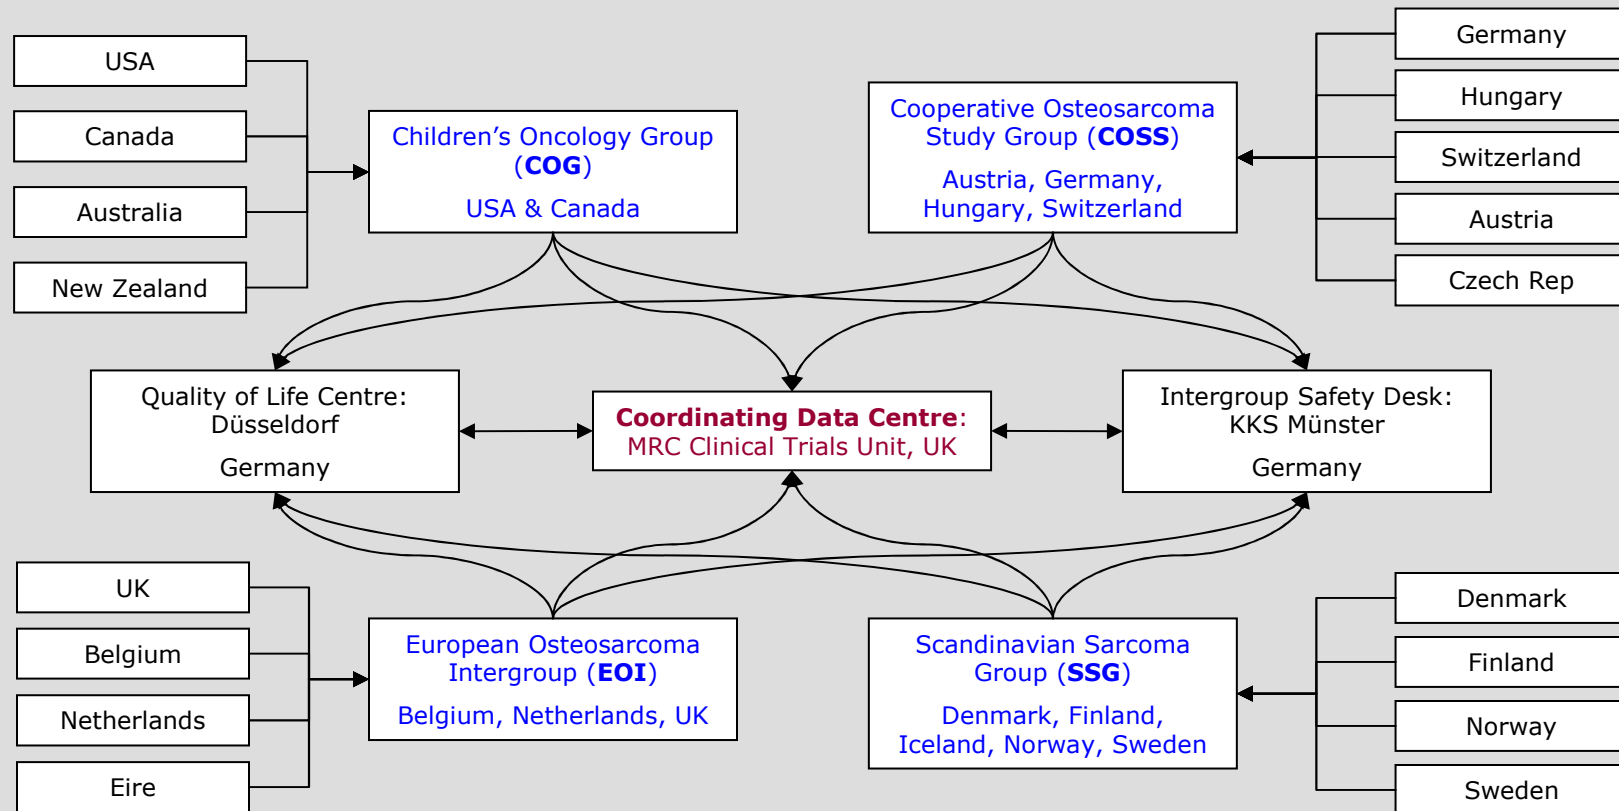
USA

Canada

Australia

New Zealand

Children’s Oncology Group (COG)

USA & Canada

Cooperative Osteosarcoma Study Group (COSS)

Austria, Germany, Hungary, Switzerland

Germany

Hungary

Switzerland

Austria

Czech Rep

Quality of Life Centre: Düsseldorf

Germany

Coordinating Data Centre: MRC Clinical Trials Unit, UK

Intergroup Safety Desk: KKS Münster

Germany

UK

Belgium

Netherlands

Eire

European Osteosarcoma Intergroup (EOI)

Belgium, Netherlands, UK

Scandinavian Sarcoma Group (SSG)

Denmark, Finland, Iceland, Norway, Sweden

Denmark

Finland

Norway

Sweden